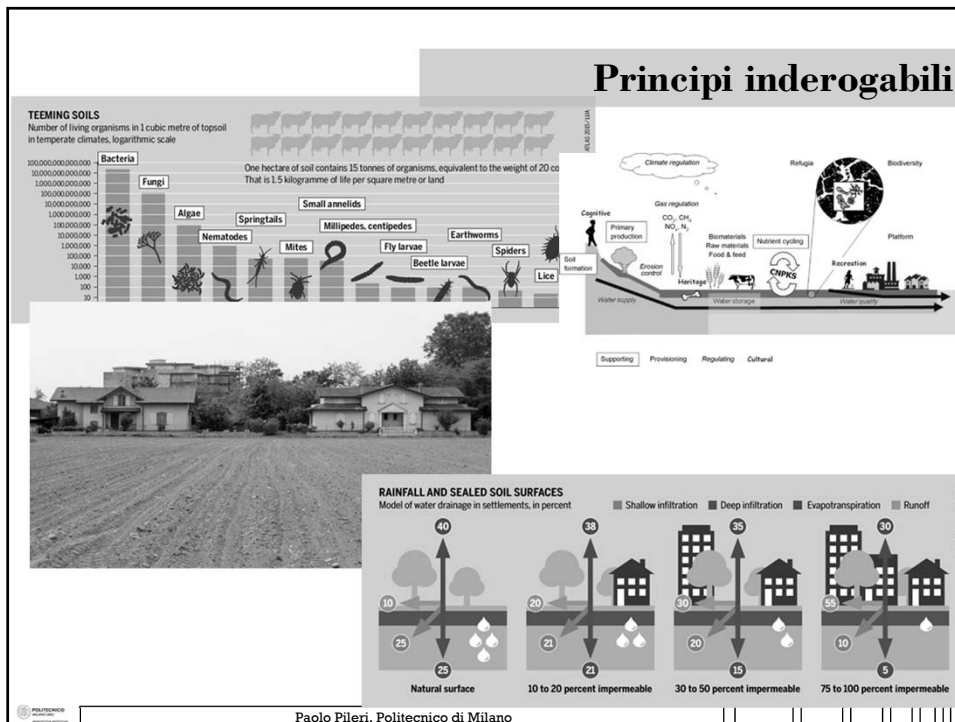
Principi inderogabili

TEEMING SOILS
Number of living organisms in 1 cubic metre of topsoil in temperate climates, logarithmic scale

ATLAS 2015 / LUA

100,000,000,000,000
10,000,000,000,000
1,000,000,000,000
100,000,000,000
10,000,000,000
1,000,000,000
100,000,000
10,000,000
1,000,000
100,000
10,000
1,000
100
10

One hectare of soil contains 15 tonnes of organisms, equivalent to the weight of 20 co
That is 1.5 kilogramme of life per square metre or land

Bacteria
Fungi
Algae
Nematodes
Springtails
Mites
Small annelids
Millipedes, centipedes
Fly larvae
Beetle larvae
Earthworms
Spiders
Lice

Climate regulation
Refugia
Biodiversity
Gas regulation
Cognitive
Primary production
$CO_2$, $CH_4$
$NO_x$, $N_2$
Biomaterials
Raw materials
Food & feed
Nutrient cycling
Platform
Soil formation
Erosion control
Heritage
CNPKS
Recreation
Water supply
Water storage
Water quality

Supporting
Provisioning
Regulating
Cultural

RAINFALL AND SEALED SOIL SURFACES
Model of water drainage in settlements, in percent
Shallow infiltration
Deep infiltration
Evapotranspiration
Runoff

40
10
25
25
Natural surface

38
20
21
21
10 to 20 percent impermeable

35
30
20
15
30 to 50 percent impermeable

30
55
10
5
75 to 100 percent impermeable

POLITECNICO MILANO

Paolo Pileri, Politecnico di Milano